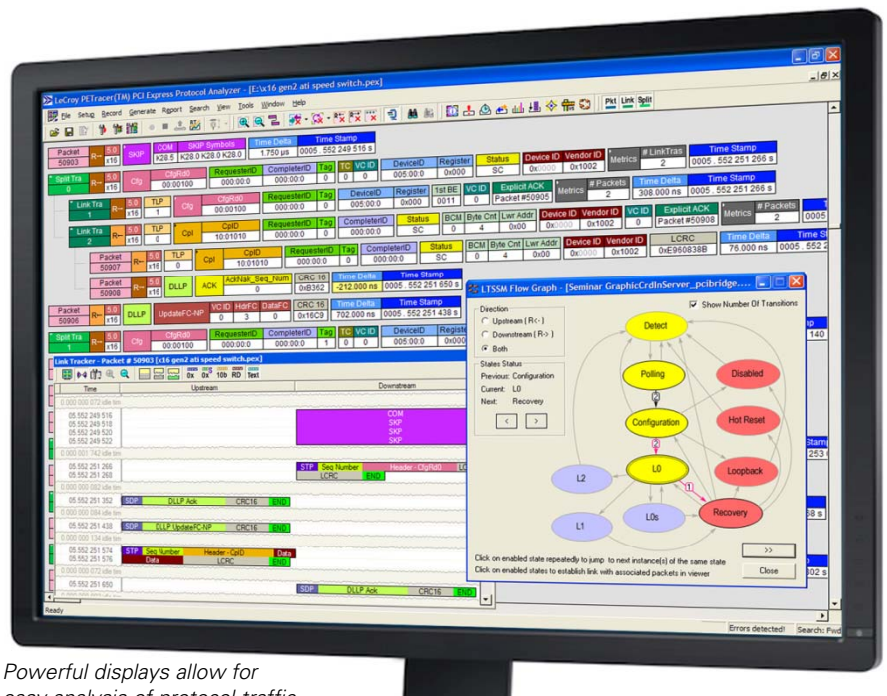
LeCroy PETracer(TM) PCI Express Protocol Analyzer - [E:\x16 gen2 ati speed switch.pex]

File Setup Record Generate Report Search View Tools Window Help

Pkt Link Split

Packet 50903 | R→ | 5.0 x16 | SKIP | COM K28.5 | SKIP Symbols K28.0 K28.0 K28.0 | Time Delta 1.750 µs | Time Stamp 0005 . 552 249 516 s

Split Tra 0 | R← | 5.0 x16 | Cfg | CfgRd0 00:00100 | RequesterID 000:00:0 | CompleterID 000:00:0 | Tag 0 | TC 0 | VC ID 0 | DeviceID 005:00:0 | Register 0x000 | Status SC | Device ID 0x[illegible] | Vendor ID 0x1002 | Metrics | # LinkTras 2 | Time Stamp 0005 . 552 251 266 s

Link Tra 1 | R← | 5.0 x16 | TLP 1 | Cfg | CfgRd0 00:00100 | RequesterID 000:00:0 | Tag 0 | DeviceID 005:00:0 | Register 0x000 | 1st BE 0011 | VC ID 0 | Explicit ACK Packet #50905 | Metrics | # Packets 2 | Time Delta 308.000 ns | Time Stamp 0005 . 552 251 266 s

Link Tra 2 | R→ | 5.0 x16 | TLP 0 | Cpl | CplD 10:01010 | RequesterID 000:00:0 | Tag 0 | CompleterID 000:00:0 | Status SC | BCM 0 | Byte Cnt 4 | Lwr Addr 0x00 | Device ID 0x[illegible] | Vendor ID 0x1002 | VC ID 0 | Explicit ACK Packet #50908 | Metrics | # Packets 2 | 0005

Packet 50907 | R→ | 5.0 x16 | TLP 0 | Cpl | CplD 10:01010 | RequesterID 000:00:0 | Tag 0 | CompleterID 000:00:0 | Status SC | BCM 0 | Byte Cnt 4 | Lwr Addr 0x00 | Device ID 0x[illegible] | Vendor ID 0x1002 | LCRC 0xE950838B | Time Delta 76.000 ns | Time St 0005 . 552 2

Packet 50908 | R← | 5.0 x16 | DLLP | ACK | AckNak_Seq_Num 0 | CRC 16 0xB362 | Time Delta -212.000 ns | Time Stamp 0005 . 552 251 650 s

Packet 50906 | R← | 5.0 x16 | DLLP | UpdateFC-NP | VC ID 0 | HdrFC 3 | DataFC 0 | CRC 16 0x16C9 | Time Delta 702.000 ns | Time Stamp 0005 . 552 251 438 s

Split Tra 1 | R← | 5.0 x16 | Cfg | CfgRd0 00:00100 | RequesterID 000:00:0 | CompleterID 000:00:0 | Tag 1 | TC 0 | VC ID 0 | DeviceID 005:00:0 | Register 0x000

Link Tracker - Packet # 50903 [x16 gen2 ati speed switch.pex]

0x 0x⁺ 10b RD Text

Time | Upstream | Downstream

0.000 000 072 idle tim
05.552 249 516
05.552 249 518
05.552 249 520
05.552 249 522
COM
SKP
SKP
SKP
0.000 001 742 idle tim
05.552 251 266
05.552 251 268
STP Seq Number Header - CfgRd0 LCRC END
0.000 000 082 idle tim
05.552 251 352
SDP DLLP Ack CRC16 END
0.000 000 084 idle tim
05.552 251 438
SDP DLLP UpdateFC-NP CRC16 END
0.000 000 134 idle tim
05.552 251 574
05.552 251 576
STP Seq Number Header - CplD Data
Data LCRC END
0.000 000 072 idle tim
05.552 251 650
SDP DLLP Ack CRC16 END

LTSSM Flow Graph - [Seminar GraphicCrdInServer_pcibridge....

Show Number Of Transitions

Direction
Upstream ( R<- )
Downstream ( R-> )
Both

States Status
Previous: Configuration
Current: L0
Next: Recovery

< >

Detect
Polling
Disabled
Configuration
Hot Reset
L2
L0
Loopback
L1
L0s
Recovery

Click on enabled state repeatedly to jump to next instance(s) of the same state
Click on enabled states to establish link with associated packets in viewer

>>
Close

Ready

Errors detected! Search: Fwd

Powerful displays allow for easy analysis of protocol traffic